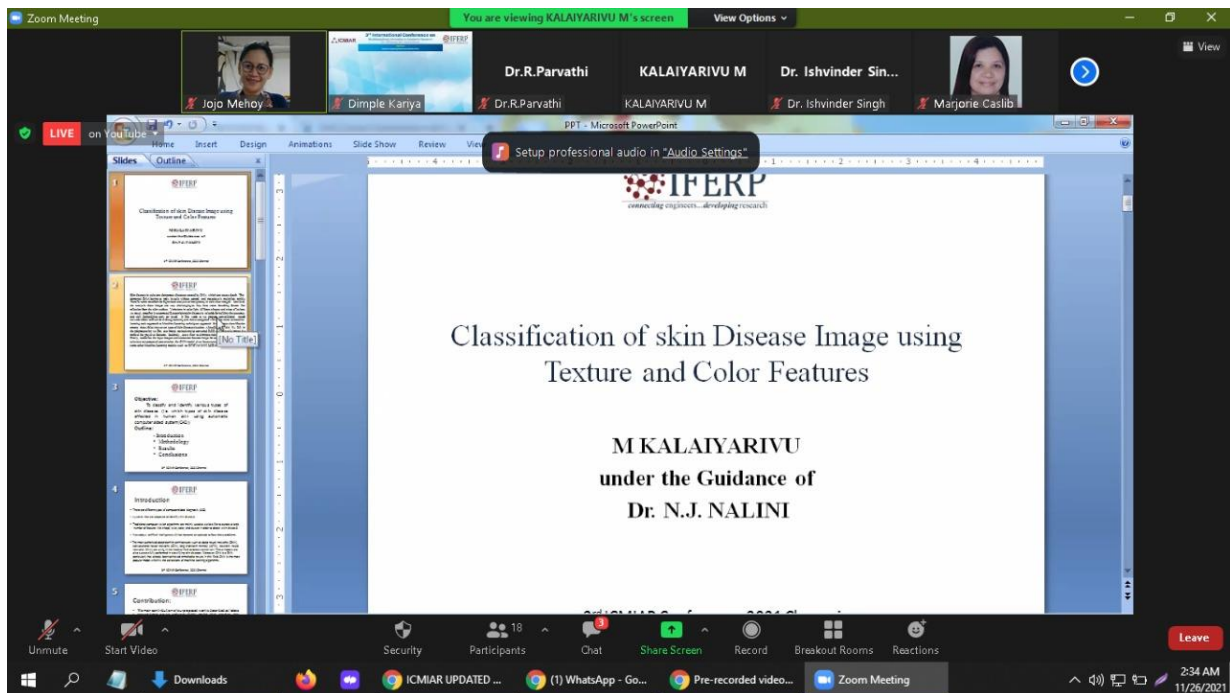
Zoom Meeting

You are viewing KALAIYARIVU M's screen

View Options

View

Jojo Mehoy

Dimple Kariya

Dr.R.Parvathi

Dr.R.Parvathi

KALAIYARIVU M

KALAIYARIVU M

Dr. Ishvinder Sin...

Dr. Ishvinder Singh

Marjorie Caslib

LIVE on YouTube

PPT - Microsoft PowerPoint

Home Insert Design Animations Slide Show Review View

Setup professional audio in "Audio Settings"

Slides Outline

[No Title]

Objective:

Outline:

Introduction

Contribution:

IFERP

connecting engineers...developing research

Classification of skin Disease Image using Texture and Color Features

M KALAIYARIVU

under the Guidance of

Dr. N.J. NALINI

Unmute

Start Video

Security

18

Participants

3

Chat

Share Screen

Record

Breakout Rooms

Reactions

Leave

Downloads

ICMIAR UPDATED ...

(1) WhatsApp - Go...

Pre-recorded video...

Zoom Meeting

2:34 AM

11/26/2021